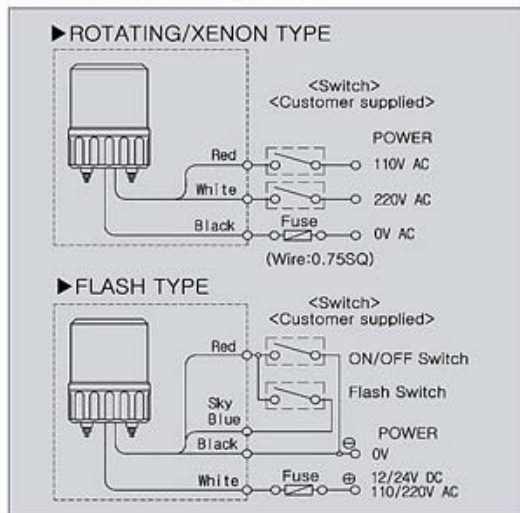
▶ROTATING/XENON TYPE

<Switch>
<Customer supplied>

POWER

Red

110V AC

White

220V AC

Black

Fuse

0V AC

(Wire:0.75SQ)

▶FLASH TYPE

<Switch>
<Customer supplied>

Red

ON/OFF Switch

Flash Switch

Sky Blue

Black

⊖

POWER

0V

White

Fuse

⊕

12/24V DC
110/220V AC